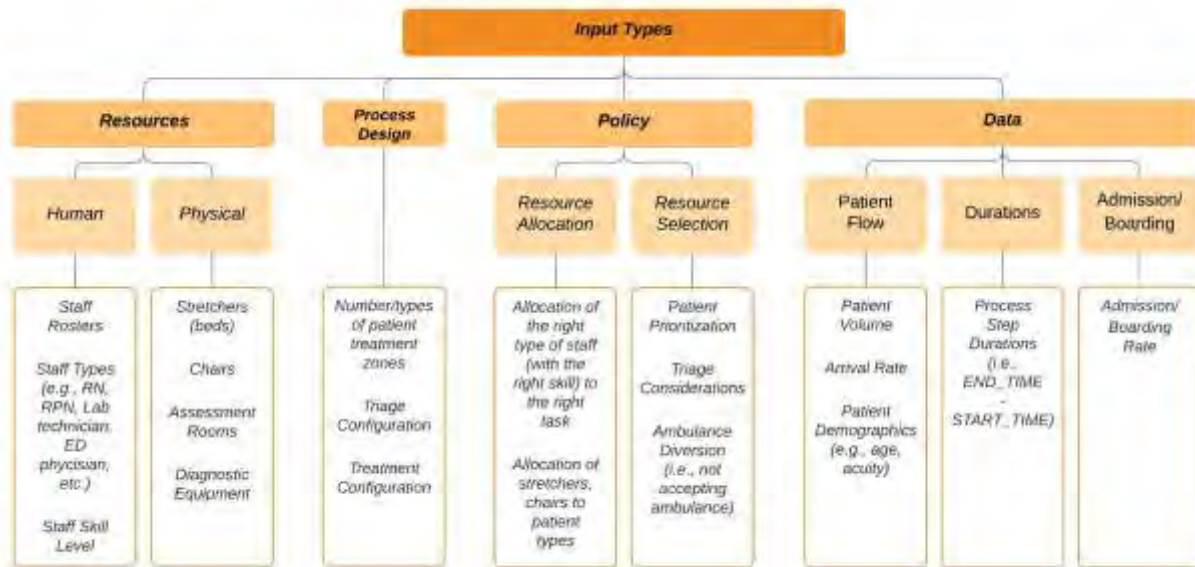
Input Types

Resources

Human

Staff Rosters

Staff Types (e.g., RN, RPN, Lab technician, ED phycisian, etc.)

Staff Skill Level

Physical

Stretchers (beds)

Chairs

Assessment Rooms

Diagnostic Equipment

Process Design

Number/types of patient treatment zones

Triage Configuration

Treatment Configuration

Policy

Resource Allocation

Allocation of the right type of staff (with the right skill) to the right task

Allocation of stretchers, chairs to patient types

Resource Selection

Patient Prioritization

Triage Considerations

Ambulance Diversion (i.e., not accepting ambulance)

Data

Patient Flow

Patient Volume

Arrival Rate

Patient Demographics (e.g., age, acuity)

Durations

Process Step Durations (i.e., END_TIME - START_TIME)

Admission/ Boarding

Admission/ Boarding Rate